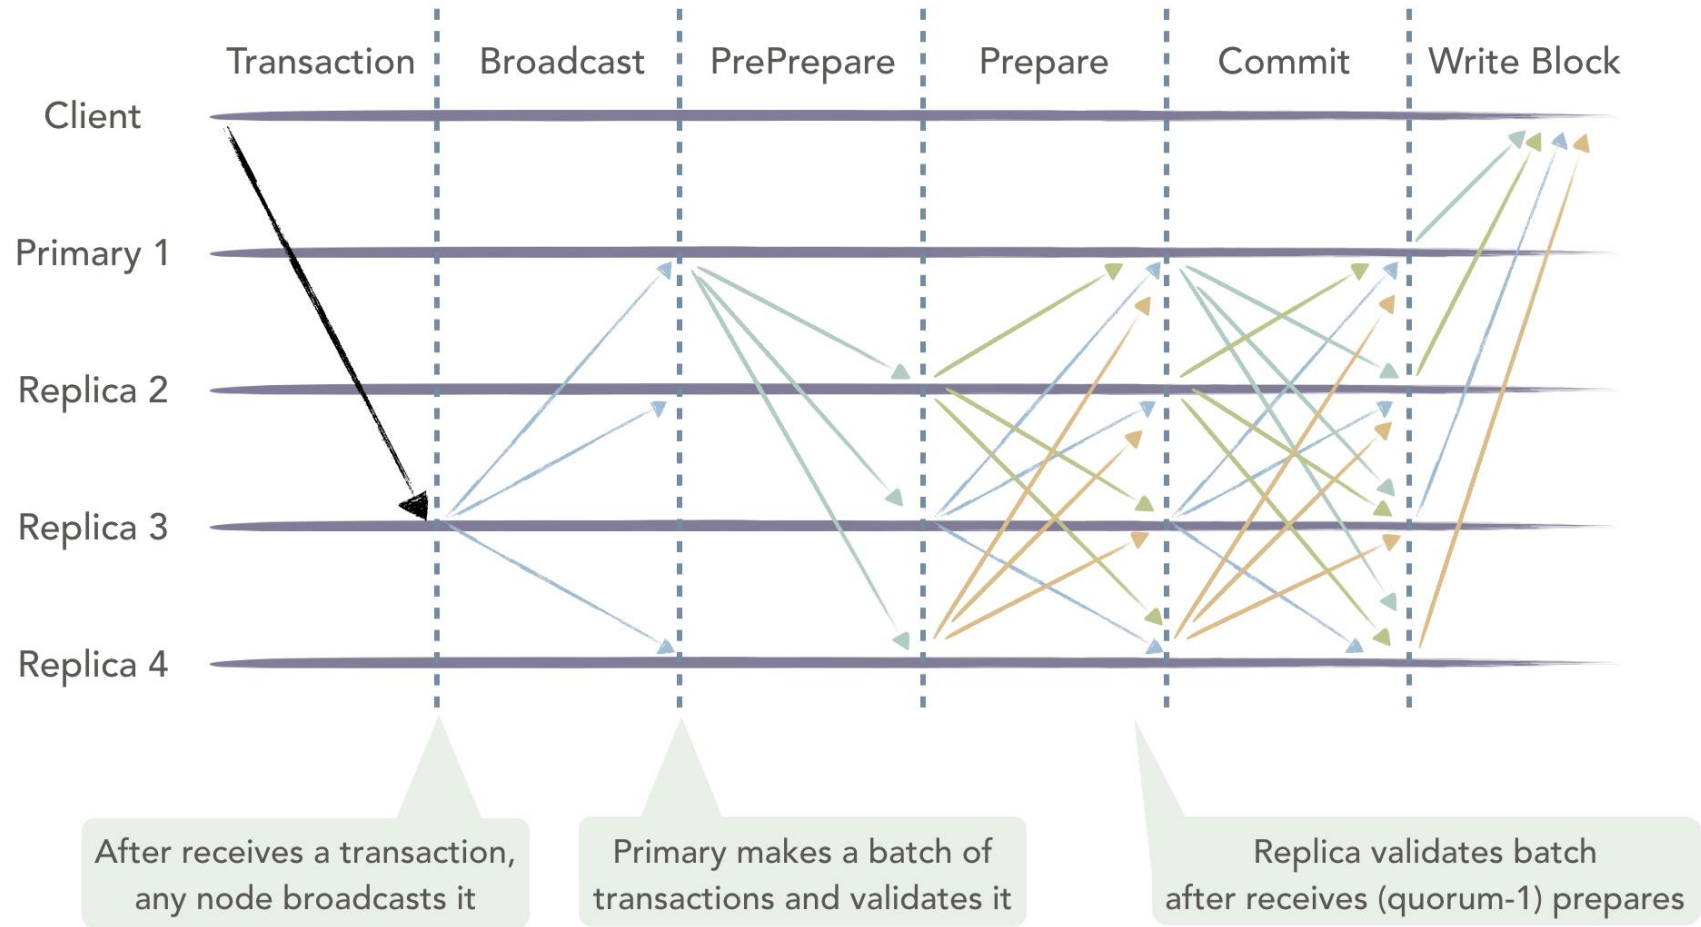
Transaction Broadcast PrePrepare Prepare Commit Write Block

Client

Primary 1

Replica 2

Replica 3

Replica 4

After receives a transaction, any node broadcasts it

Primary makes a batch of transactions and validates it

Replica validates batch after receives (quorum-1) prepares